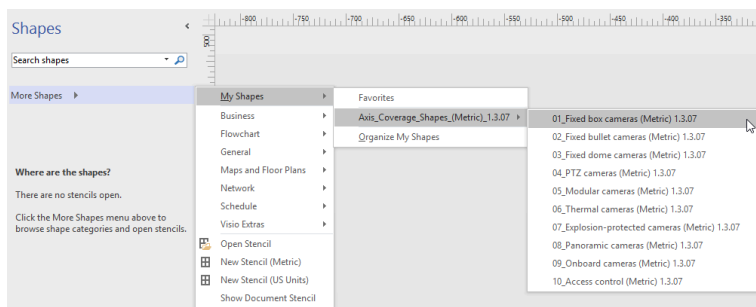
Shapes

Search shapes

More Shapes

Where are the shapes?

There are no stencils open.

Click the More Shapes menu above to browse shape categories and open stencils.

|800 |750 |700 |650 |600 |550 |500 |450 |400 |350

500

My Shapes
Business
Flowchart
General
Maps and Floor Plans
Network
Schedule
Visio Extras
Open Stencil
New Stencil (Metric)
New Stencil (US Units)
Show Document Stencil

Favorites
Axis_Coverage_Shapes_(Metric)_1.3.07
Organize My Shapes

01_Fixed box cameras (Metric) 1.3.07
02_Fixed bullet cameras (Metric) 1.3.07
03_Fixed dome cameras (Metric) 1.3.07
04_PTZ cameras (Metric) 1.3.07
05_Modular cameras (Metric) 1.3.07
06_Thermal cameras (Metric) 1.3.07
07_Explosion-protected cameras (Metric) 1.3.07
08_Panoramic cameras (Metric) 1.3.07
09_Onboard cameras (Metric) 1.3.07
10_Access control (Metric) 1.3.07